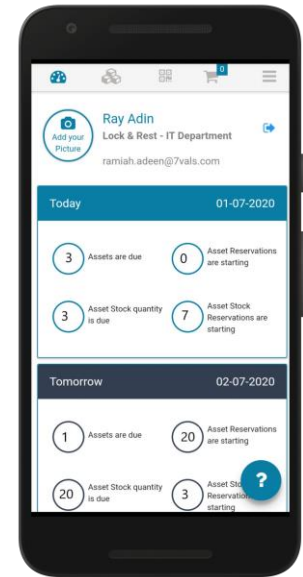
0

Add your Picture

Ray Adin

Lock & Rest - IT Department

ramiah.adeen@7vals.com

Today

01-07-2020

3 Assets are due

0 Asset Reservations are starting

3 Asset Stock quantity is due

7 Asset Stock Reservations are starting

Tomorrow

02-07-2020

1 Assets are due

20 Asset Reservations are starting

20 Asset Stock quantity is due

3 Asset Sto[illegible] Reservation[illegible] starting

?